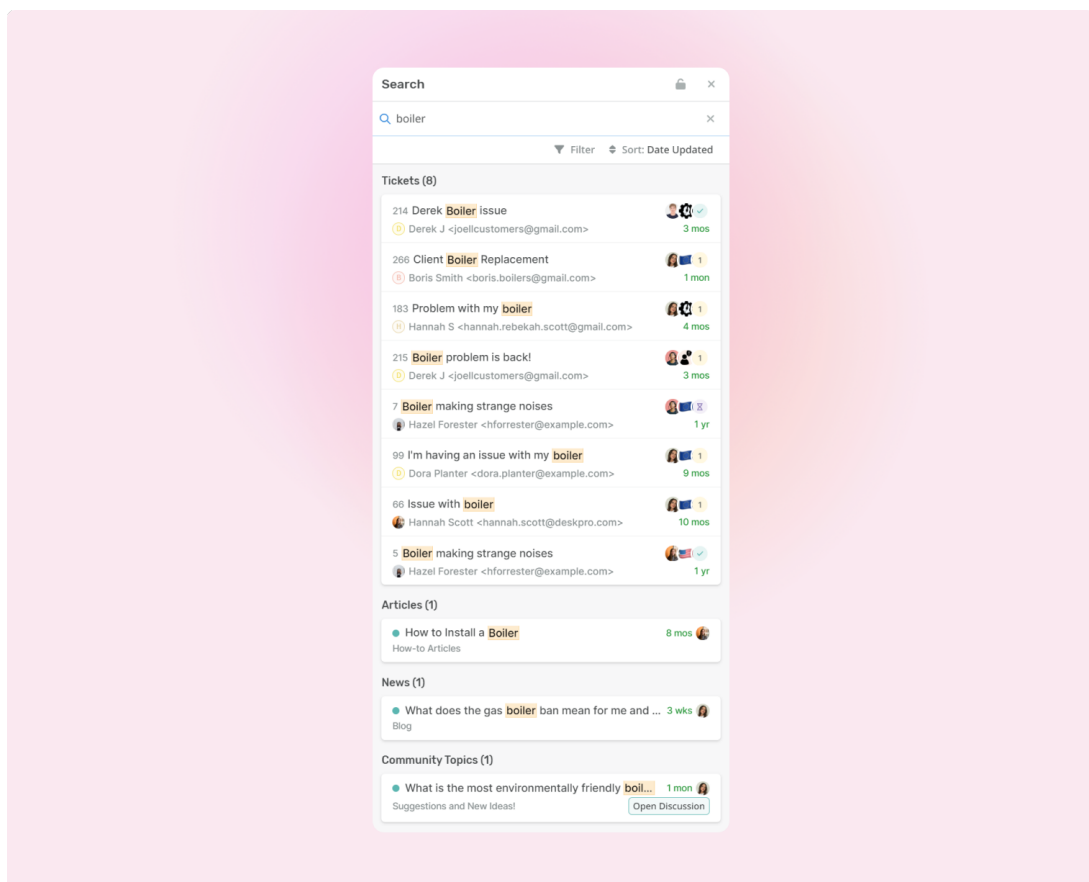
Search

boiler

Filter Sort: Date Updated

Tickets (8)

214 Derek Boiler issue
D Derek J <joellcustomers@gmail.com>
3 mos

266 Client Boiler Replacement
B Boris Smith <boris.boilers@gmail.com>
1 1 mon

183 Problem with my boiler
H Hannah S <hannah.rebekah.scott@gmail.com>
1 4 mos

215 Boiler problem is back!
D Derek J <joellcustomers@gmail.com>
1 3 mos

7 Boiler making strange noises
Hazel Forester <hforrester@example.com>
1 yr

99 I'm having an issue with my boiler
D Dora Planter <dora.planter@example.com>
1 9 mos

66 Issue with boiler
Hannah Scott <hannah.scott@deskpro.com>
1 10 mos

5 Boiler making strange noises
Hazel Forester <hforrester@example.com>
1 yr

Articles (1)

How to Install a Boiler
How-to Articles
8 mos

News (1)

What does the gas boiler ban mean for me and ...
Blog
3 wks

Community Topics (1)

What is the most environmentally friendly boil...
Suggestions and New Ideas!
1 mon
Open Discussion